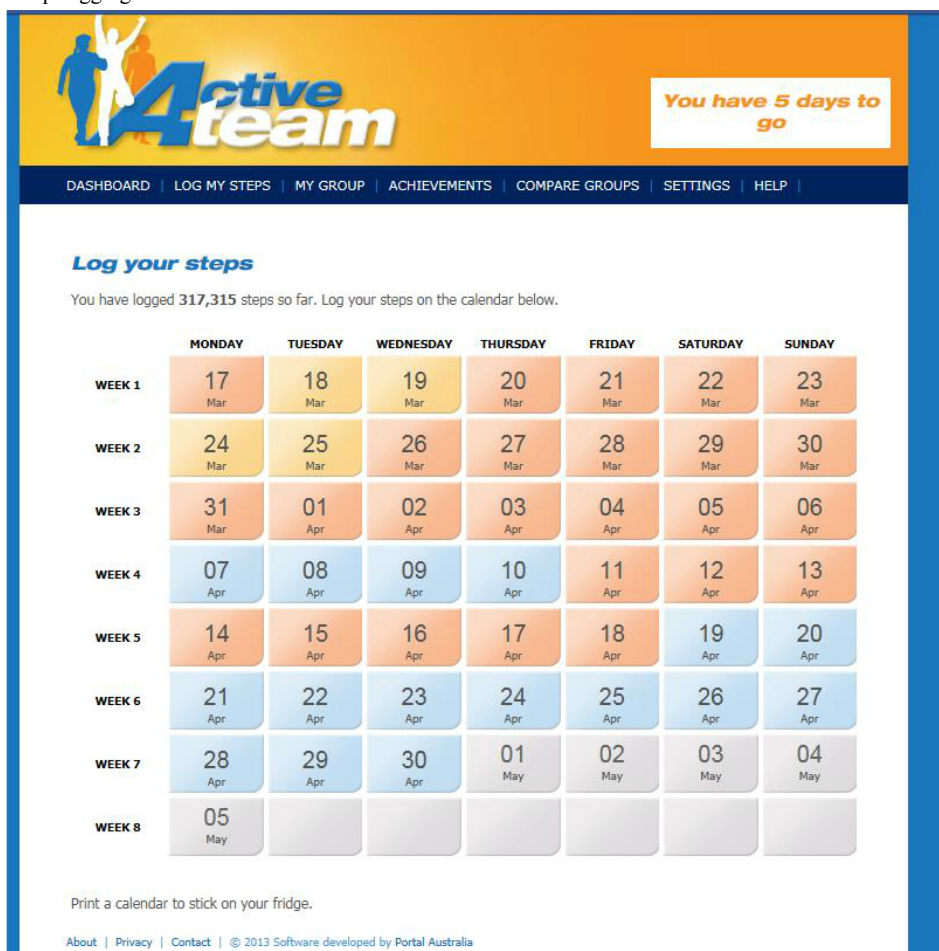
Active 4 team

You have 5 days to go

DASHBOARD | LOG MY STEPS | MY GROUP | ACHIEVEMENTS | COMPARE GROUPS | SETTINGS | HELP |

Log your steps

You have logged **317,315** steps so far. Log your steps on the calendar below.

| | MONDAY | TUESDAY | WEDNESDAY | THURSDAY | FRIDAY | SATURDAY | SUNDAY |
|---|---|---|---|---|---|---|---|
| WEEK 1 | 17 Mar | 18 Mar | 19 Mar | 20 Mar | 21 Mar | 22 Mar | 23 Mar |
| WEEK 2 | 24 Mar | 25 Mar | 26 Mar | 27 Mar | 28 Mar | 29 Mar | 30 Mar |
| WEEK 3 | 31 Mar | 01 Apr | 02 Apr | 03 Apr | 04 Apr | 05 Apr | 06 Apr |
| WEEK 4 | 07 Apr | 08 Apr | 09 Apr | 10 Apr | 11 Apr | 12 Apr | 13 Apr |
| WEEK 5 | 14 Apr | 15 Apr | 16 Apr | 17 Apr | 18 Apr | 19 Apr | 20 Apr |
| WEEK 6 | 21 Apr | 22 Apr | 23 Apr | 24 Apr | 25 Apr | 26 Apr | 27 Apr |
| WEEK 7 | 28 Apr | 29 Apr | 30 Apr | 01 May | 02 May | 03 May | 04 May |
| WEEK 8 | 05 May | | | | | | |

Print a calendar to stick on your fridge.

About | Privacy | Contact | © 2013 Software developed by Portal Australia